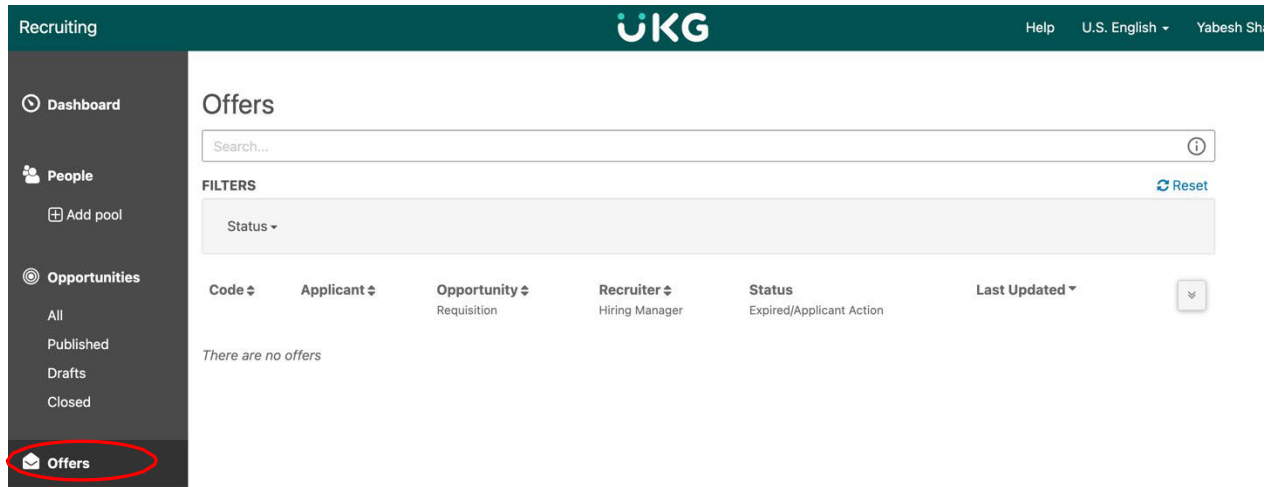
Recruiting

UKG

Help U.S. English Yabesh Sh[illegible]

Dashboard

People

Add pool

Opportunities

All

Published

Drafts

Closed

Offers

Offers

Search...

FILTERS

Reset

Status

| Code | Applicant | Opportunity Requisition | Recruiter Hiring Manager | Status Expired/Applicant Action | Last Updated |
|---|---|---|---|---|---|

There are no offers